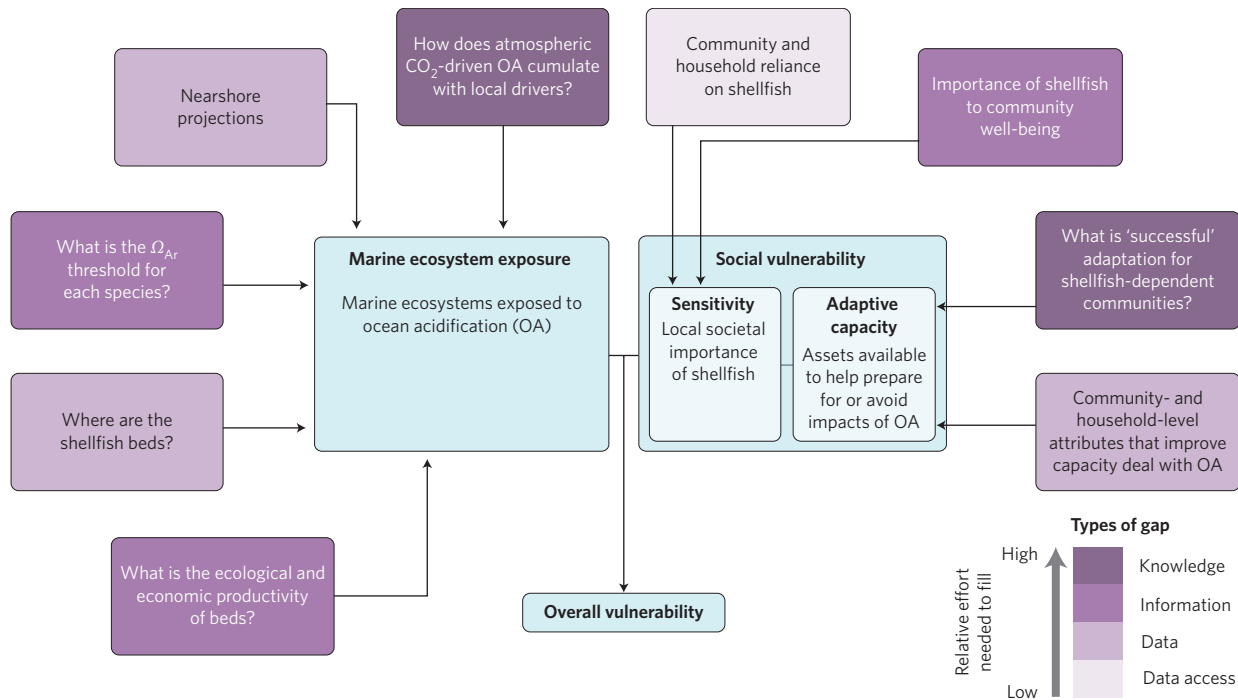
Nearshore projections

How does atmospheric $CO_2$-driven OA cumulate with local drivers?

Community and household reliance on shellfish

Importance of shellfish to community well-being

What is the $\Omega_{Ar}$ threshold for each species?

Marine ecosystem exposure

Marine ecosystems exposed to ocean acidification (OA)

Social vulnerability

Sensitivity

Local societal importance of shellfish

Adaptive capacity

Assets available to help prepare for or avoid impacts of OA

What is 'successful' adaptation for shellfish-dependent communities?

Where are the shellfish beds?

Community- and household-level attributes that improve capacity deal with OA

What is the ecological and economic productivity of beds?

Overall vulnerability

Types of gap

High

Low

Relative effort needed to fill

Knowledge

Information

Data

Data access